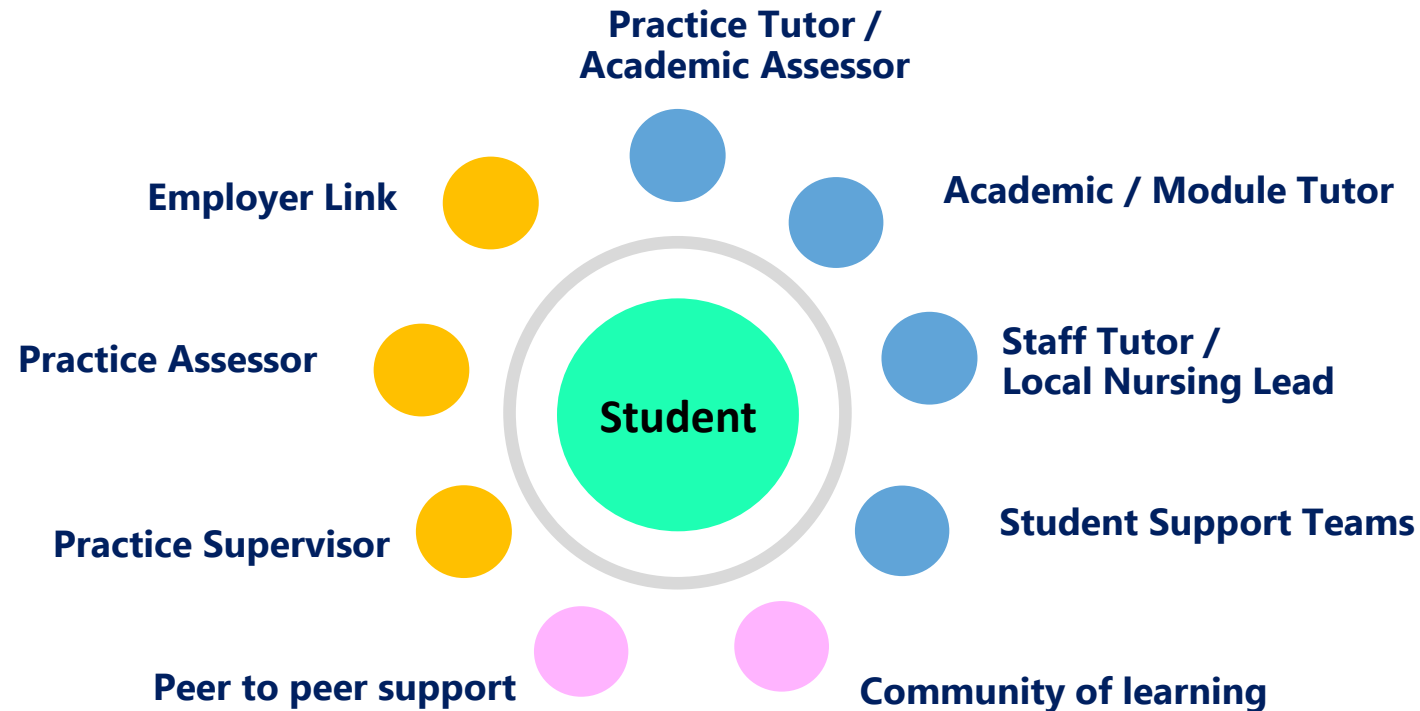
Practice Tutor / Academic Assessor

Employer Link

Academic / Module Tutor

Practice Assessor

Student

Staff Tutor / Local Nursing Lead

Practice Supervisor

Student Support Teams

Peer to peer support

Community of learning